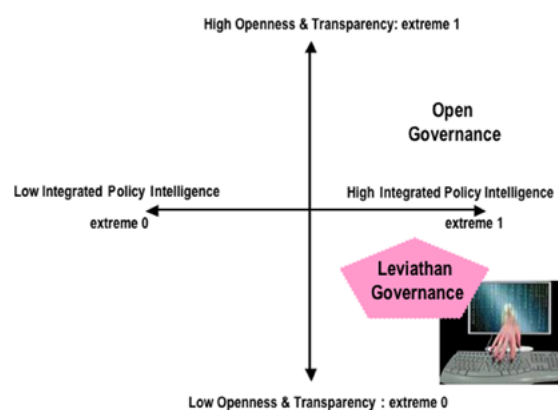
High Openness & Transparency: extreme 1

Open Governance

Low Integrated Policy Intelligence

extreme 0

High Integrated Policy Intelligence

extreme 1

Leviathan Governance

Low Openness & Transparency : extreme 0